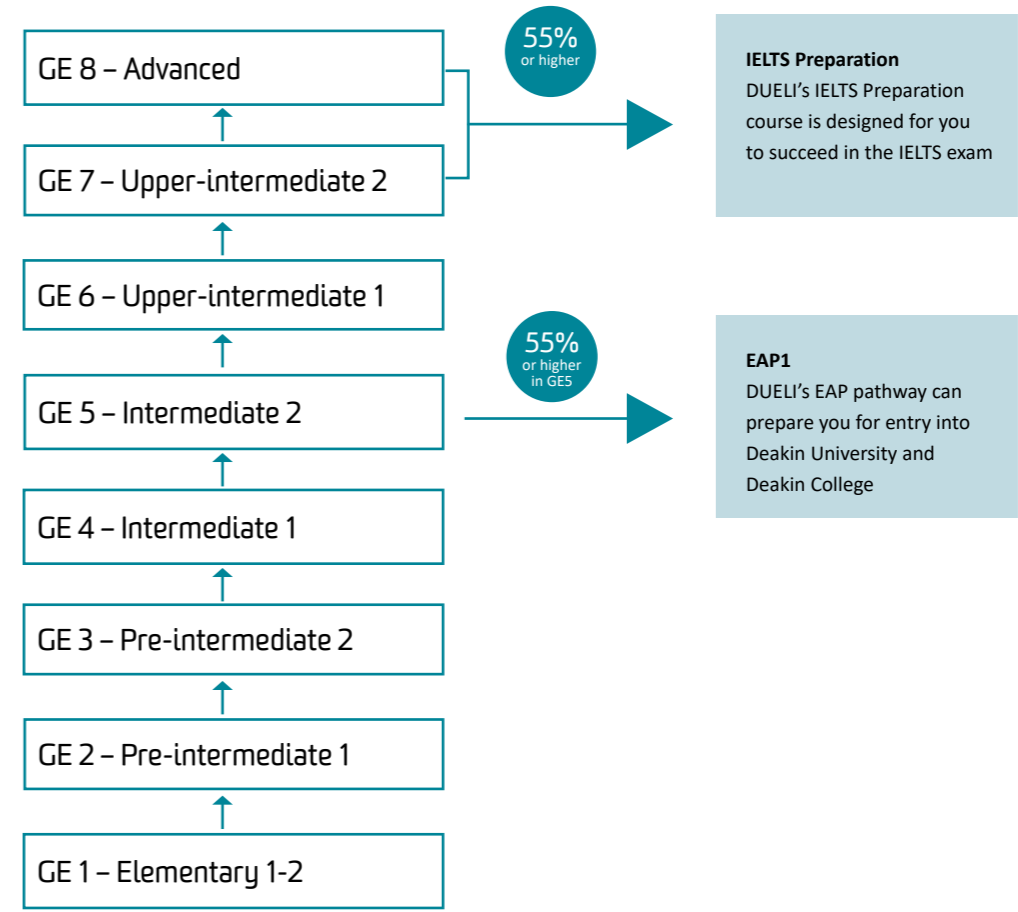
GE 8 – Advanced

55%
or higher

IELTS Preparation
DUELI's IELTS Preparation course is designed for you to succeed in the IELTS exam

GE 7 – Upper-intermediate 2

GE 6 – Upper-intermediate 1

55%
or higher
in GE5

EAP1
DUELI's EAP pathway can prepare you for entry into Deakin University and Deakin College

GE 5 – Intermediate 2

GE 4 – Intermediate 1

GE 3 – Pre-intermediate 2

GE 2 – Pre-intermediate 1

GE 1 – Elementary 1-2